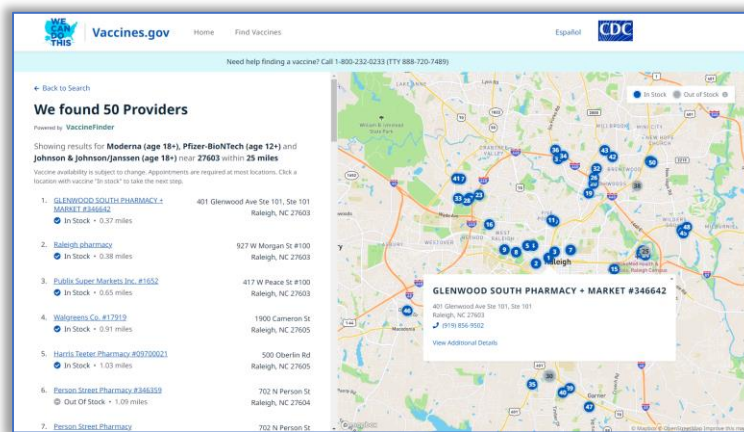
WE CAN DO THIS Vaccines.gov Home Find Vaccines Español CDC

Need help finding a vaccine? Call 1-800-232-0233 (TTY 888-720-7489)

← Back to Search

We found 50 Providers

Powered by VaccineFinder

Showing results for Moderna (age 18+), Pfizer-BioNTech (age 12+) and Johnson & Johnson/Janssen (age 18+) near 27603 within 25 miles

Vaccine availability is subject to change. Appointments are required at most locations. Click a location with vaccine "In stock" to take the next step.

1. GLENWOOD SOUTH PHARMACY + MARKET #346642 401 Glenwood Ave Ste 101, Ste 101 Raleigh, NC 27603
In Stock • 0.37 miles

2. Raleigh pharmacy 927 W Morgan St #100 Raleigh, NC 27603
In Stock • 0.38 miles

3. Publix Super Markets Inc. #1652 417 W Peace St #100 Raleigh, NC 27603
In Stock • 0.65 miles

4. Walgreens Co. #17919 1900 Cameron St Raleigh, NC 27605
In Stock • 0.91 miles

5. Harris Teeter Pharmacy #09700021 500 Oberlin Rd Raleigh, NC 27605
In Stock • 1.03 miles

6. Person Street Pharmacy #346359 702 N Person St Raleigh, NC 27604
Out Of Stock • 1.09 miles

7. Person Street Pharmacy 702 N Person St

In Stock Out of Stock

GLENWOOD SOUTH PHARMACY + MARKET #346642
401 Glenwood Ave Ste 101, Ste 101
Raleigh, NC 27603
(919) 856-9502
View Additional Details

36 34 43 42 50 32 29 10 41 33 28 23 16 11 5 1 7 3 2 25 15 48 45 46 38 35 40 39 47 Raleigh

© Mapbox © OpenStreetMap Improve this map